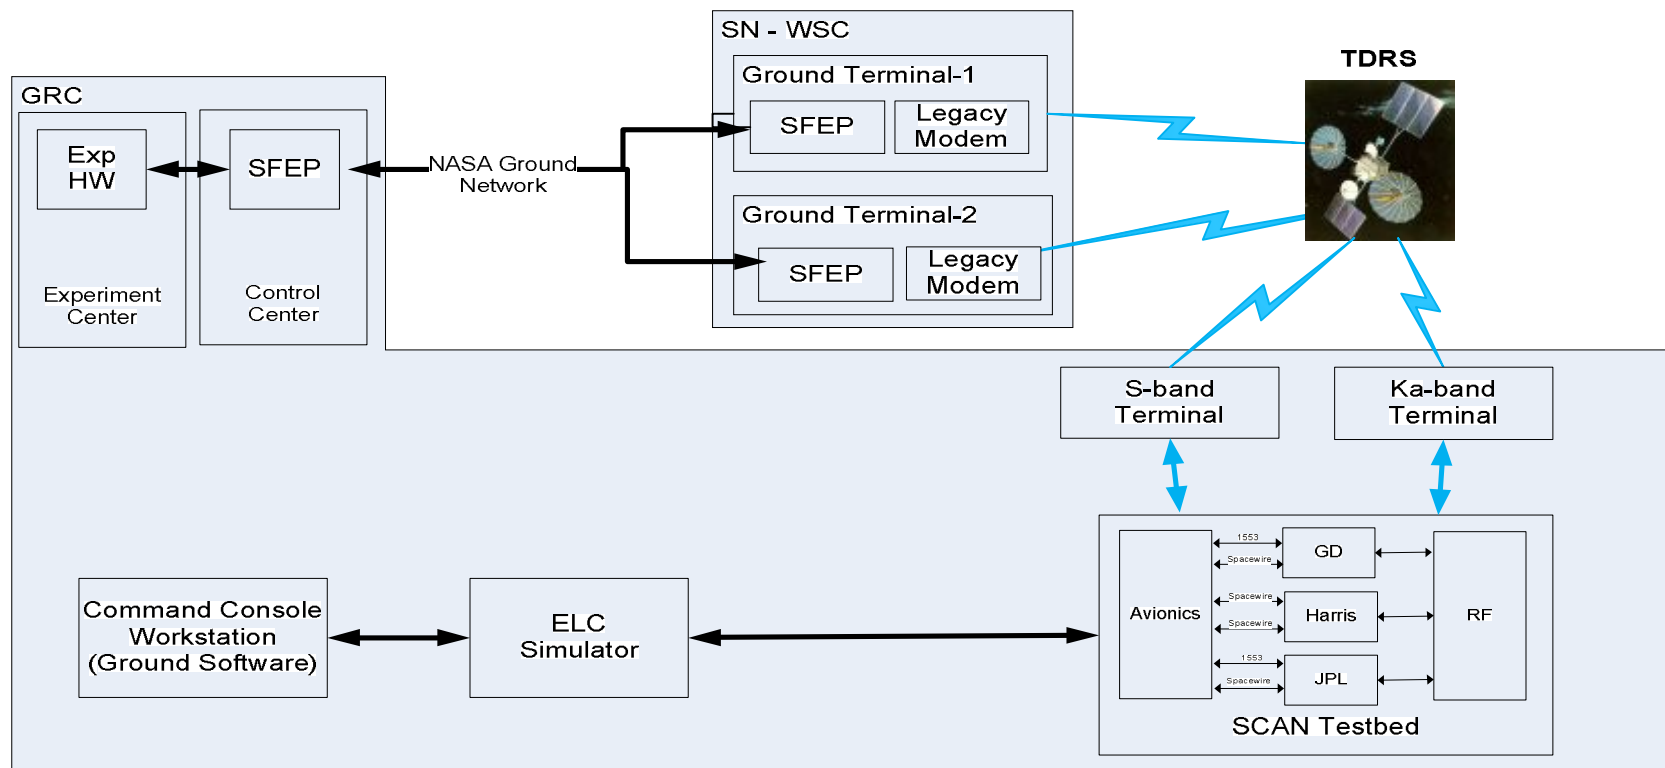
GRC

Exp HW

SFEP

Experiment Center

Control Center

NASA Ground Network

SN - WSC

Ground Terminal-1

SFEP

Legacy Modem

Ground Terminal-2

SFEP

Legacy Modem

TDRS

S-band Terminal

Ka-band Terminal

Command Console Workstation (Ground Software)

ELC Simulator

Avionics

1553

Spacewire

GD

Spacewire

Spacewire

Harris

1553

Spacewire

JPL

RF

SCAN Testbed